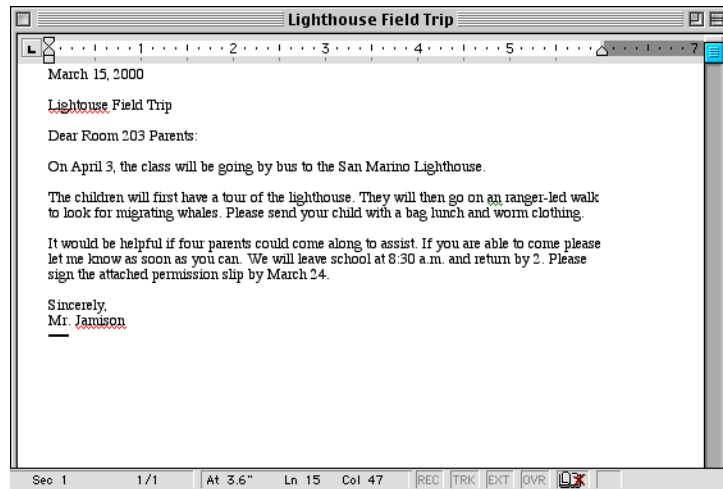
Lighthouse Field Trip

1 2 3 4 5 7

March 15, 2000

Lightouse Field Trip

Dear Room 203 Parents:

On April 3, the class will be going by bus to the San Marino Lighthouse.

The children will first have a tour of the lighthouse. They will then go on an ranger-led walk to look for migrating whales. Please send your child with a bag lunch and worm clothing.

It would be helpful if four parents could come along to assist. If you are able to come please let me know as soon as you can. We will leave school at 8:30 a.m. and return by 2. Please sign the attached permission slip by March 24.

Sincerely,
Mr. Jamison

Sec 1 1/1 At 3.6" Ln 15 Col 47 REC TRK EXT OVR